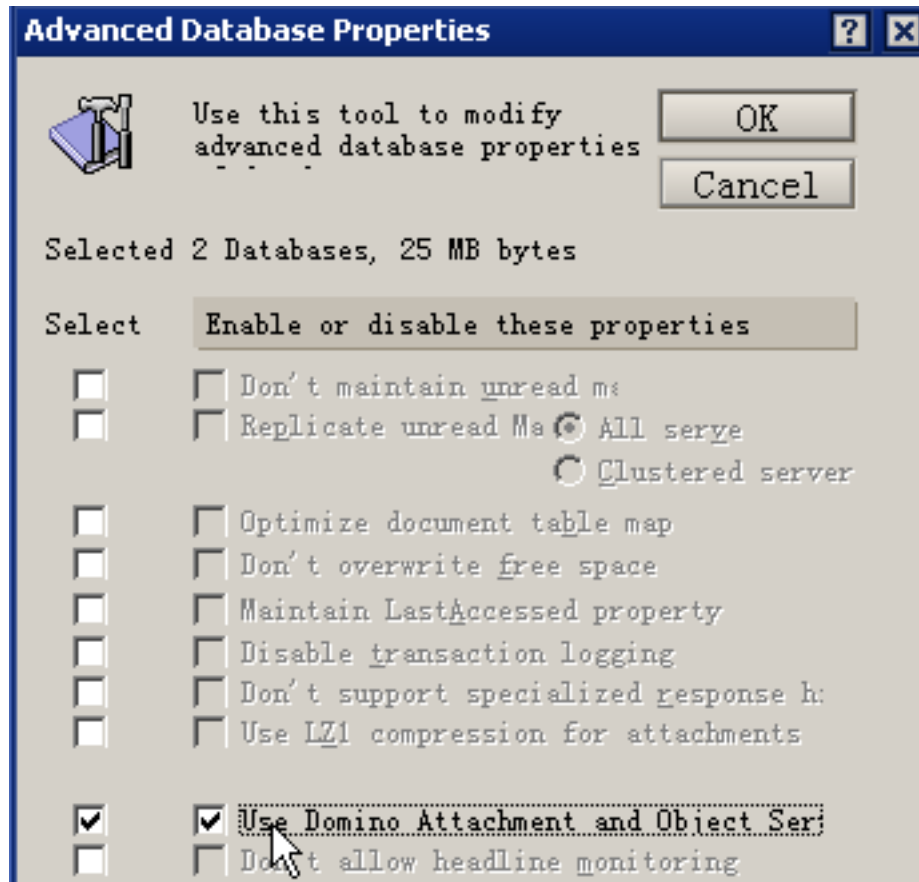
Advanced Database Properties

?

Use this tool to modify advanced database properties

OK

Cancel

Selected 2 Databases, 25 MB bytes

Select

Enable or disable these properties

Don't maintain unread m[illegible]

Replicate unread Ma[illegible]

All serve

Clustered server

Optimize document table map

Don't overwrite free space

Maintain LastAccessed property

Disable transaction logging

Don't support specialized response h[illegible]

Use LZ1 compression for attachments

Use Domino Attachment and Object Ser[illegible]

Do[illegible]t allow headline monitoring